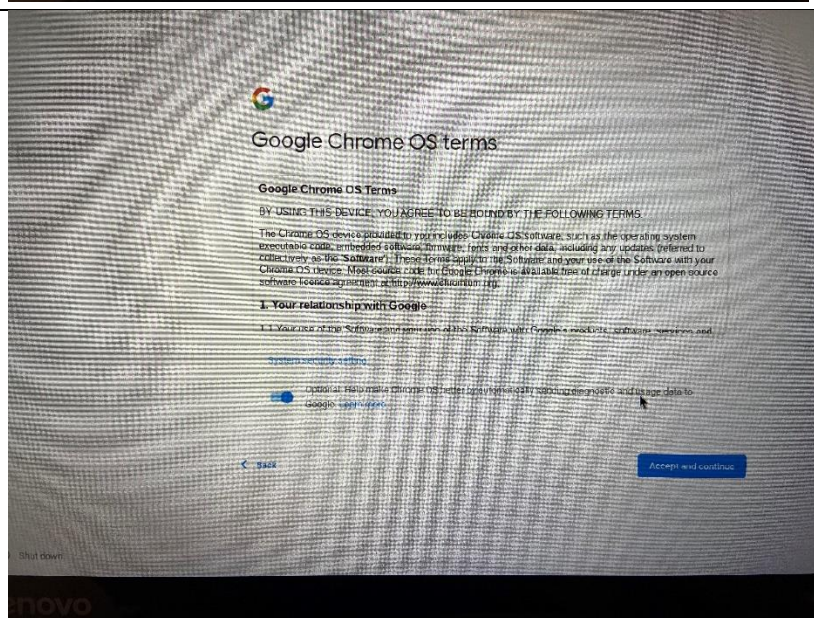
G

Google Chrome OS terms

Google Chrome OS Terms

BY USING THIS DEVICE, YOU AGREE TO BE BOUND BY THE FOLLOWING TERMS.

The Chrome OS device provided to you includes Chrome OS software, such as the operating system executable code, embedded software, firmware, fonts and other data, including any updates (referred to collectively as the 'Software'). These terms apply to the Software and your use of the Software with your Chrome OS device. Most source code for Google Chrome is available free of charge under an open source software licence agreement at http://www.chromium.org.

1. Your relationship with Google

1.1 Your use of the Software and your use of the Software with Google's products, software, services and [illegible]

System security setting

Optional: Help make Chrome OS better by automatically sending diagnostic and usage data to Google. Learn more

< Back

Accept and continue

Shut down

novo